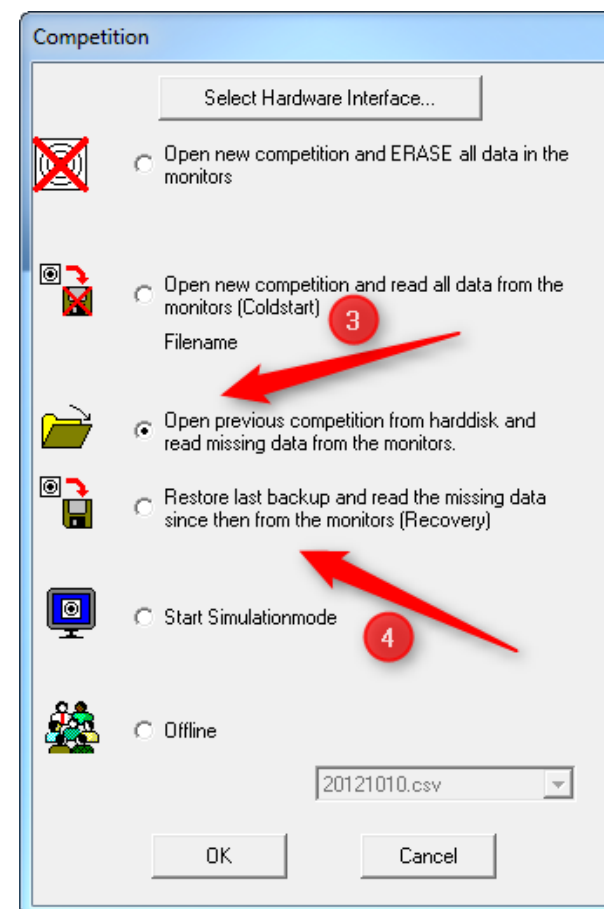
Competition

Select Hardware Interface...

Open new competition and ERASE all data in the monitors

Open new competition and read all data from the monitors (Coldstart)

3

Filename

Open previous competition from harddisk and read missing data from the monitors.

Restore last backup and read the missing data since then from the monitors (Recovery)

Start Simulationmode

4

Offline

20121010.csv

OK

Cancel